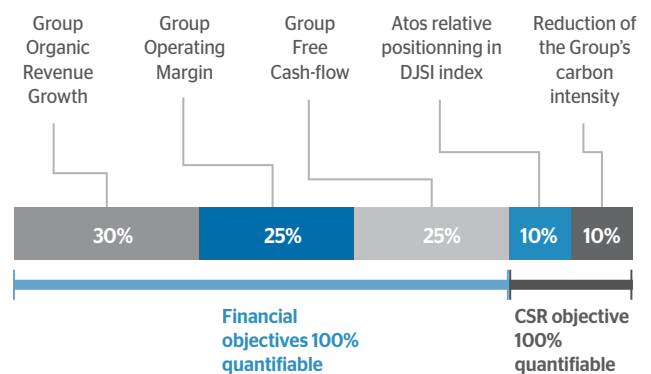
Group Organic Revenue Growth

Group Operating Margin

Group Free Cash-flow

Atos relative positionning in DJSI index

Reduction of the Group's carbon intensity

30%

25%

25%

10%

10%

Financial objectives 100% quantifiable

CSR objective 100% quantifiable